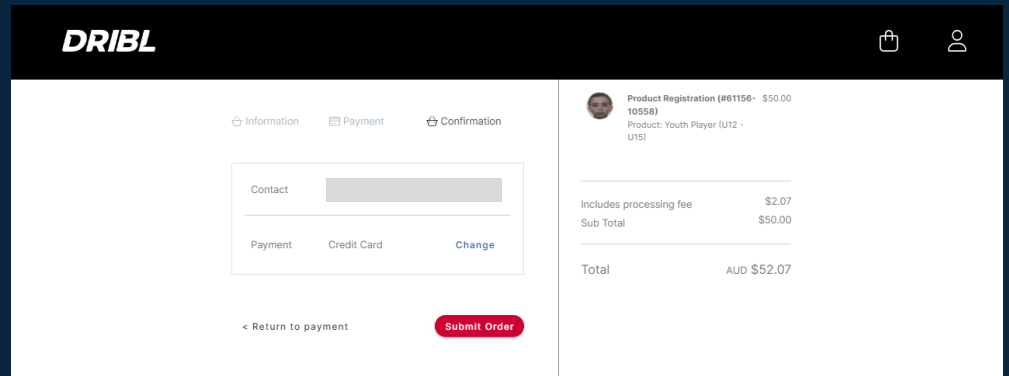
DRIBL

Information Payment Confirmation

Contact

Payment Credit Card Change

< Return to payment Submit Order

Product Registration (#61156-10558) $50.00
Product: Youth Player (U12 - U15)

Includes processing fee $2.07
Sub Total $50.00

Total AUD $52.07